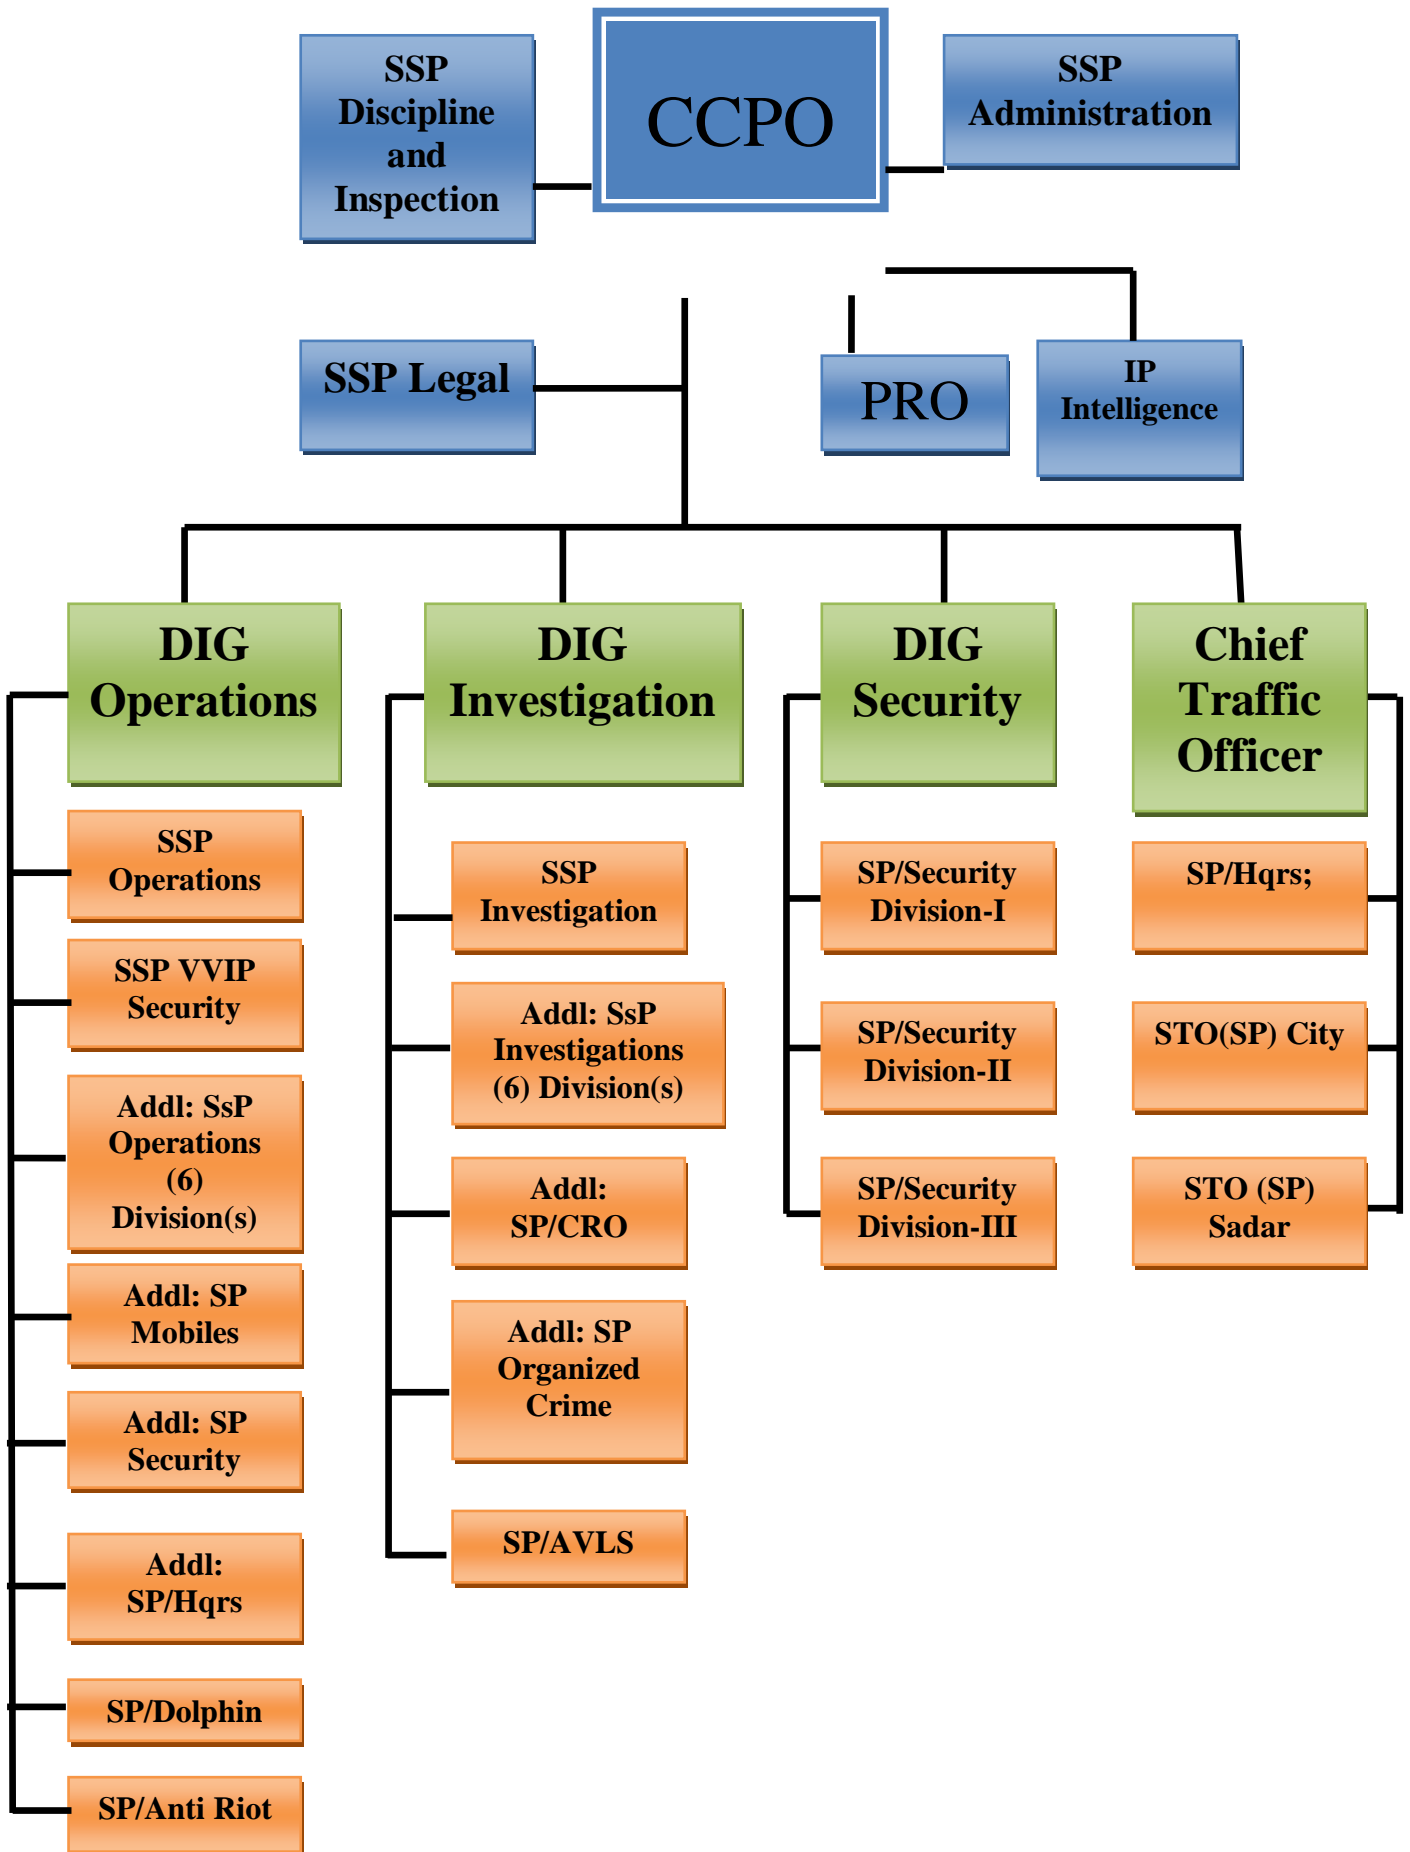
SSP Discipline and Inspection

CCPO

SSP Administration

SSP Legal

PRO

IP Intelligence

DIG Operations

SSP Operations

SSP VVIP Security

Addl: SsP Operations (6) Division(s)

Addl: SP Mobiles

Addl: SP Security

Addl: SP/Hqrs

SP/Dolphin

SP/Anti Riot

DIG Investigation

SSP Investigation

Addl: SsP Investigations (6) Division(s)

Addl: SP/CRO

Addl: SP Organized Crime

SP/AVLS

DIG Security

SP/Security Division-I

SP/Security Division-II

SP/Security Division-III

Chief Traffic Officer

SP/Hqrs;

STO(SP) City

STO (SP) Sadar